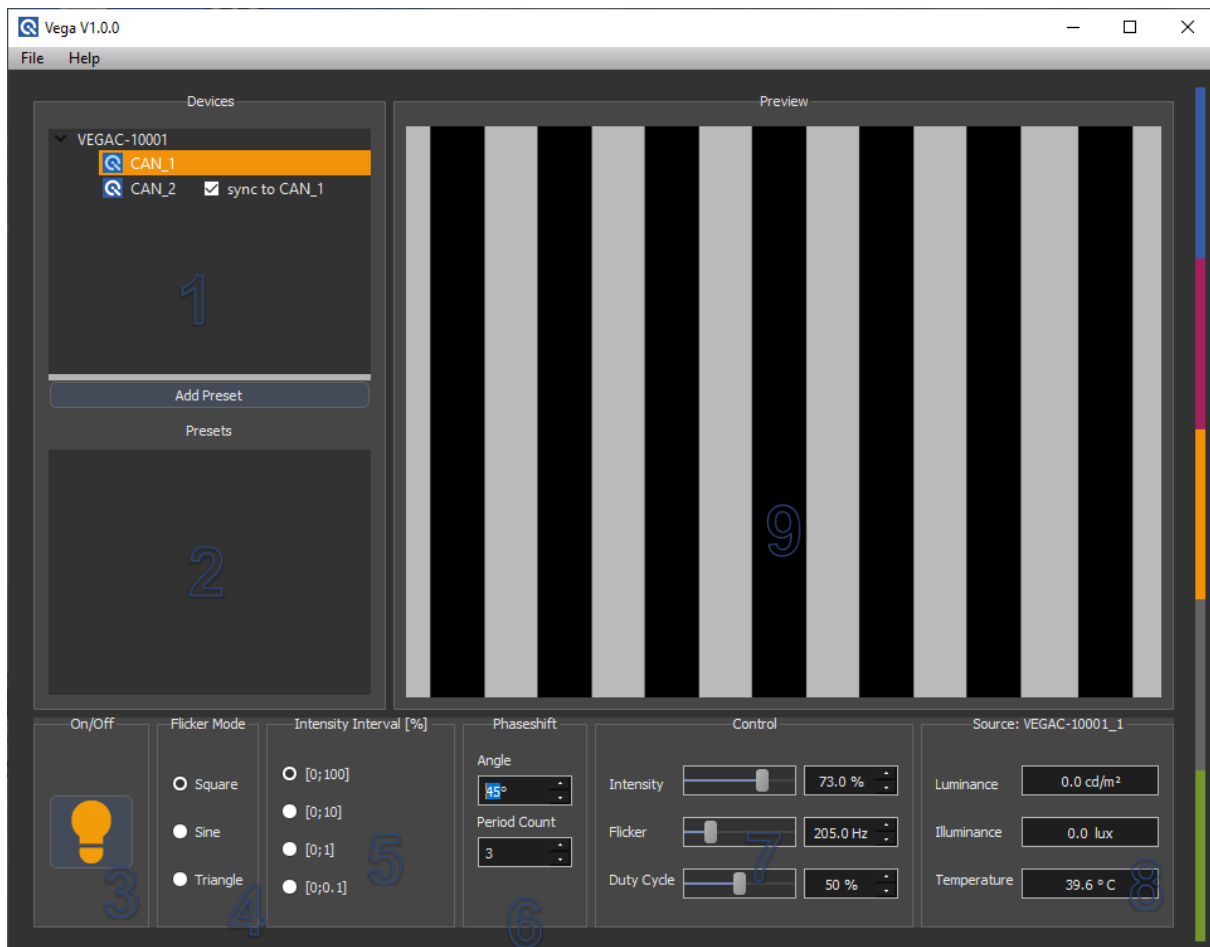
Vega V1.0.0

File Help

Devices

VEGAC-10001

CAN_1

CAN_2 sync to CAN_1

1

Add Preset

Presets

2

Preview

9

On/Off

3

Flicker Mode

Square

Sine

Triangle

4

Intensity Interval [%]

[0;100]

[0;10]

[0;1]

[0;0.1]

5

Phaseshift

Angle

45°

Period Count

3

6

Control

Intensity 73.0 %

Flicker 205.0 Hz

Duty Cycle 50 %

7

Source: VEGAC-10001_1

Luminance 0.0 cd/m²

Illuminance 0.0 lux

Temperature 39.6 ° C

8